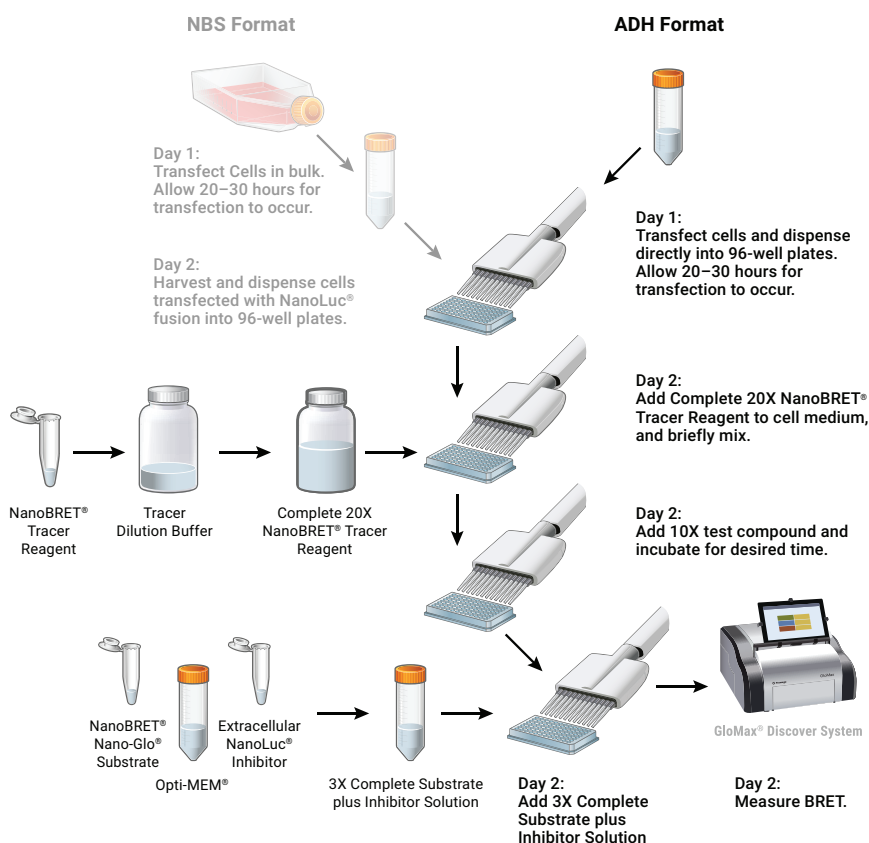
NBS Format

ADH Format

Day 1:
Transfect Cells in bulk. Allow 20–30 hours for transfection to occur.

Day 1:
Transfect cells and dispense directly into 96-well plates. Allow 20–30 hours for transfection to occur.

Day 2:
Harvest and dispense cells transfected with NanoLuc® fusion into 96-well plates.

Day 2:
Add Complete 20X NanoBRET® Tracer Reagent to cell medium, and briefly mix.

NanoBRET® Tracer Reagent

Tracer Dilution Buffer

Complete 20X NanoBRET® Tracer Reagent

Day 2:
Add 10X test compound and incubate for desired time.

GloMax® Discover System

NanoBRET® Nano-Glo® Substrate

Extracellular NanoLuc® Inhibitor

Opti-MEM®

3X Complete Substrate plus Inhibitor Solution

Day 2:
Add 3X Complete Substrate plus Inhibitor Solution

Day 2:
Measure BRET.